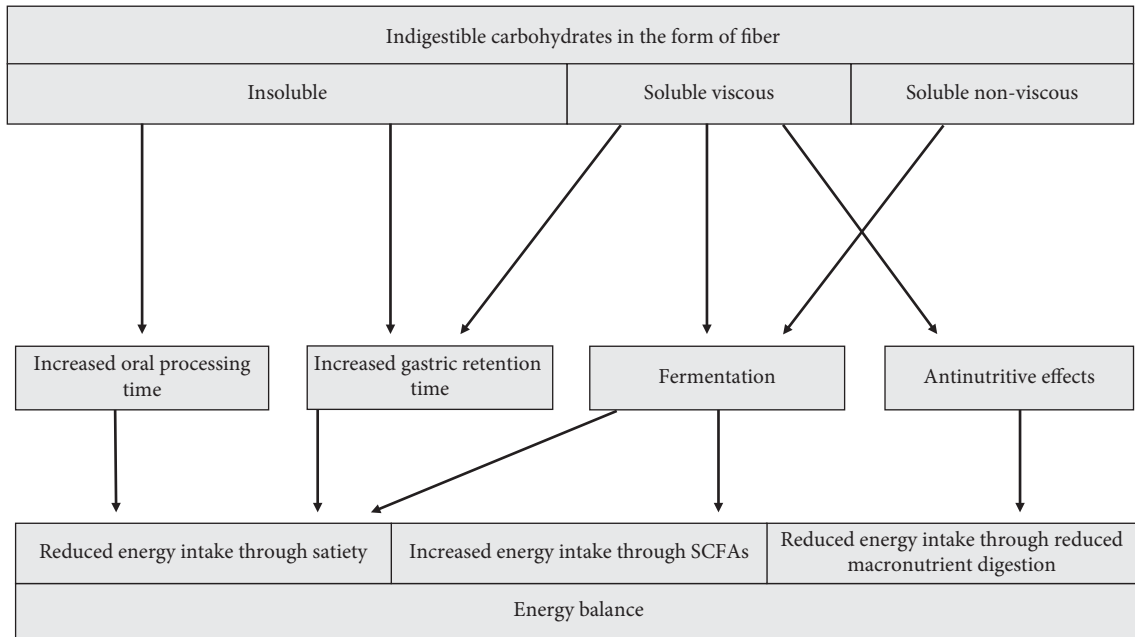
Indigestible carbohydrates in the form of fiber

Insoluble

Soluble viscous

Soluble non-viscous

Increased oral processing time

Increased gastric retention time

Fermentation

Antinutritive effects

Reduced energy intake through satiety

Increased energy intake through SCFAs

Reduced energy intake through reduced macronutrient digestion

Energy balance